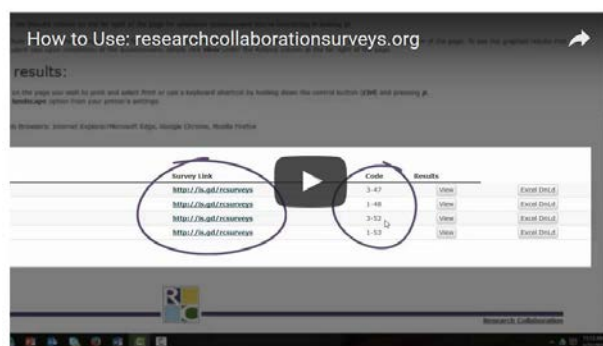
How to Use: researchcollaborationsurveys.org

results:

| Survey Link | Code | Results | |
|---|---|---|---|
| http://is.gd/rcsurveys | 3-47 | View | Excel DnLd |
| http://is.gd/rcsurveys | 1-48 | View | Excel DnLd |
| http://is.gd/rcsurveys | 3-52 | View | Excel DnLd |
| http://is.gd/rcsurveys | 1-53 | View | Excel DnLd |

Research Collaboration